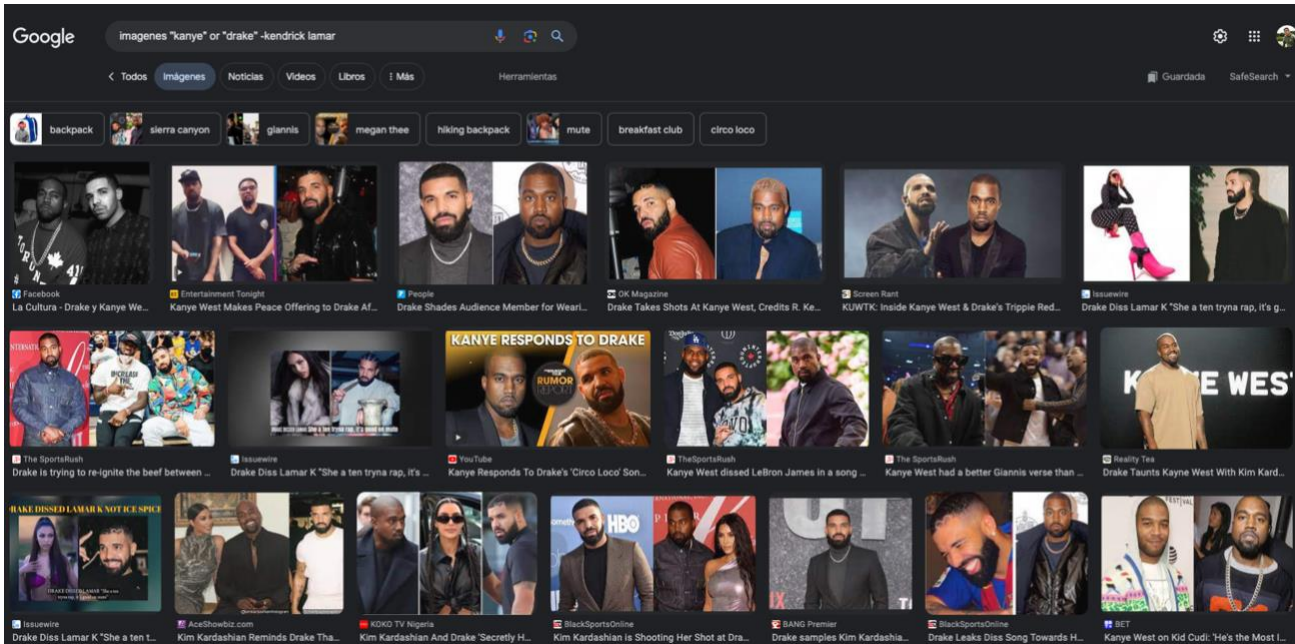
Google

imagenes "kanye" or "drake" -kendrick lamar

< Todos Imágenes Noticias Videos Libros ⋮ Más Herramientas

Guardado SafeSearch

backpack sierra canyon giannis megan thee hiking backpack mute breakfast club circo loco

Facebook
La Cultura - Drake y Kanye We...

Entertainment Tonight
Kanye West Makes Peace Offering to Drake Af...

People
Drake Shades Audience Member for Weari...

OK Magazine
Drake Takes Shots At Kanye West, Credits R. Ke...

Screen Rant
KUWTK: Inside Kanye West & Drake's Trippie Red...

Issuewire
Drake Diss Lamar K "She a ten tryna rap, it's g...

The SportsRush
Drake is trying to re-ignite the beef between ...

Issuewire
Drake Diss Lamar K "She a ten tryna rap, it's ...

KANYE RESPONDS TO DRAKE
RUMOR REPORT
YouTube
Kanye Responds To Drake's 'Circo Loco' Son...

TheSportsRush
Kanye West dissed LeBron James in a song ...

The SportsRush
Kanye West had a better Giannis verse than ...

KANYE WEST
Reality Tea
Drake Taunts Kayne West With Kim Kard...

DRAKE DISSED LAMAR K NOT ICE SPICE
Issuewire
Drake Diss Lamar K "She a ten t...

AceShowbiz.com
Kim Kardashian Reminds Drake Tha...

KOKO TV Nigeria
Kim Kardashian And Drake 'Secretly H...

HBO
BlackSportsOnline
Kim Kardashian is Shooting Her Shot at Dra...

BANG Premier
Drake samples Kim Kardashia...

BlackSportsOnline
Drake Leaks Diss Song Towards H...

BET
Kanye West on Kid Cudi: 'He's the Most I...